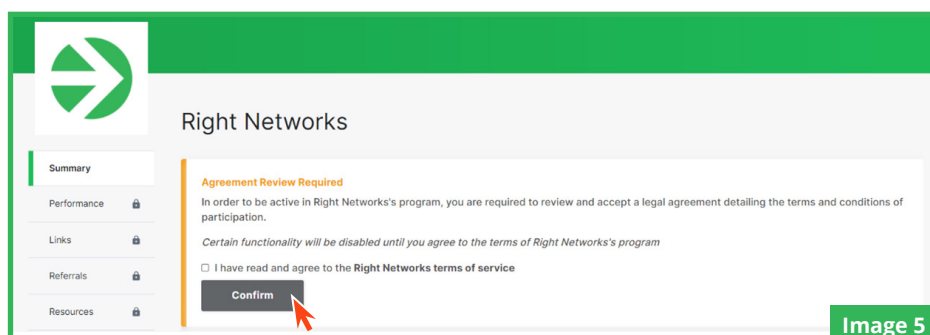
Right Networks

Summary

Performance

Links

Referrals

Resources

Agreement Review Required

In order to be active in Right Networks's program, you are required to review and accept a legal agreement detailing the terms and conditions of participation.

Certain functionality will be disabled until you agree to the terms of Right Networks's program

I have read and agree to the Right Networks terms of service

Confirm

Image 5